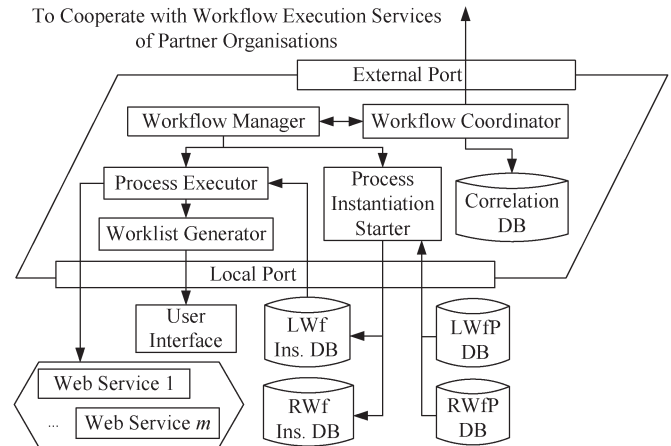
To Cooperate with Workflow Execution Services of Partner Organisations

External Port

Workflow Manager

Workflow Coordinator

Process Executor

Process Instantiation Starter

Correlation DB

Worklist Generator

Local Port

User Interface

LWf Ins. DB

LWfP DB

Web Service 1

... Web Service $m$

RWf Ins. DB

RWfP DB